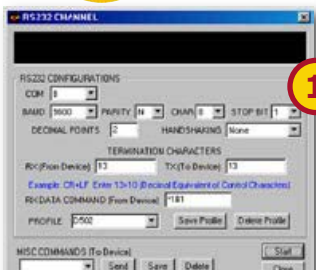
RS232 CHANNEL

RS232 CONFIGURATIONS

COM 8

BAUD 9600 PARITY N CHAR 8 STOP BIT 1

DECIMAL POINTS 2 HANDSHAKING None

TERMINATION CHARACTERS

RX(From Device) 13 TX(To Device) 13

Example: CR+LF Enter 13+10 (Decimal Equivalent of Control Characters)

RX DATA COMMAND (From Device) *181

PROFILE D502 Save Profile Delete Profile

MISC COMMANDS (To Device)

Send Save Delete

Start

Close

1